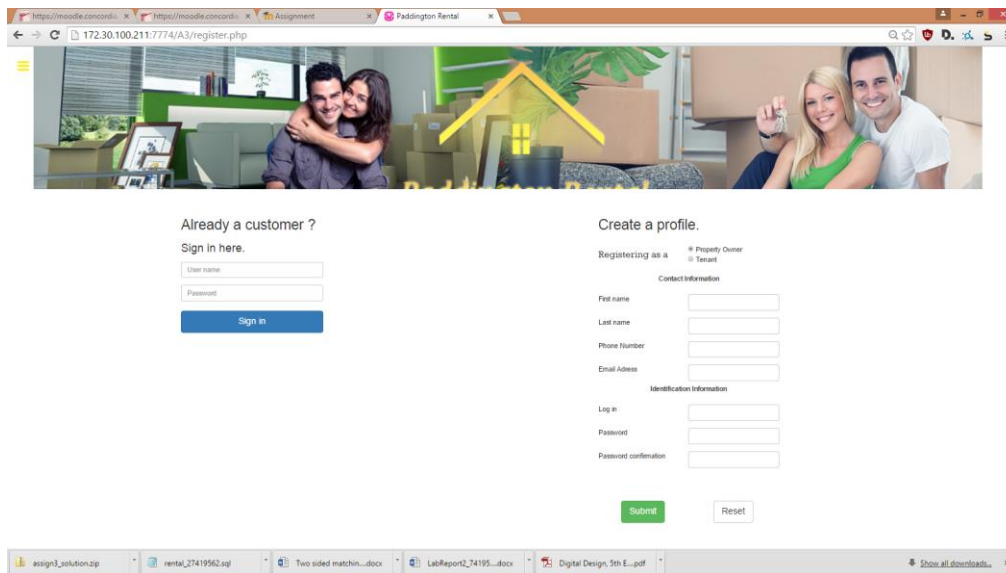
https://moodle.concordia ×
https://moodle.concordia ×
Assignment ×
Paddington Rental ×

172.30.100.211:7774/A3/register.php

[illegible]

Already a customer ?

Sign in here.

User name

Password

Sign in

Create a profile.

Registering as a
Property Owner
Tenant

Contact Information

First name

Last name

Phone Number

Email Adress

Identification Information

Log in

Password

Password confirmation

Submit

Reset

assign3_solution.zip
rental_27419562.sql
Two sided matchin....docx
LabReport2_74195....docx
Digital Design, 5th E....pdf
Show all downloads...